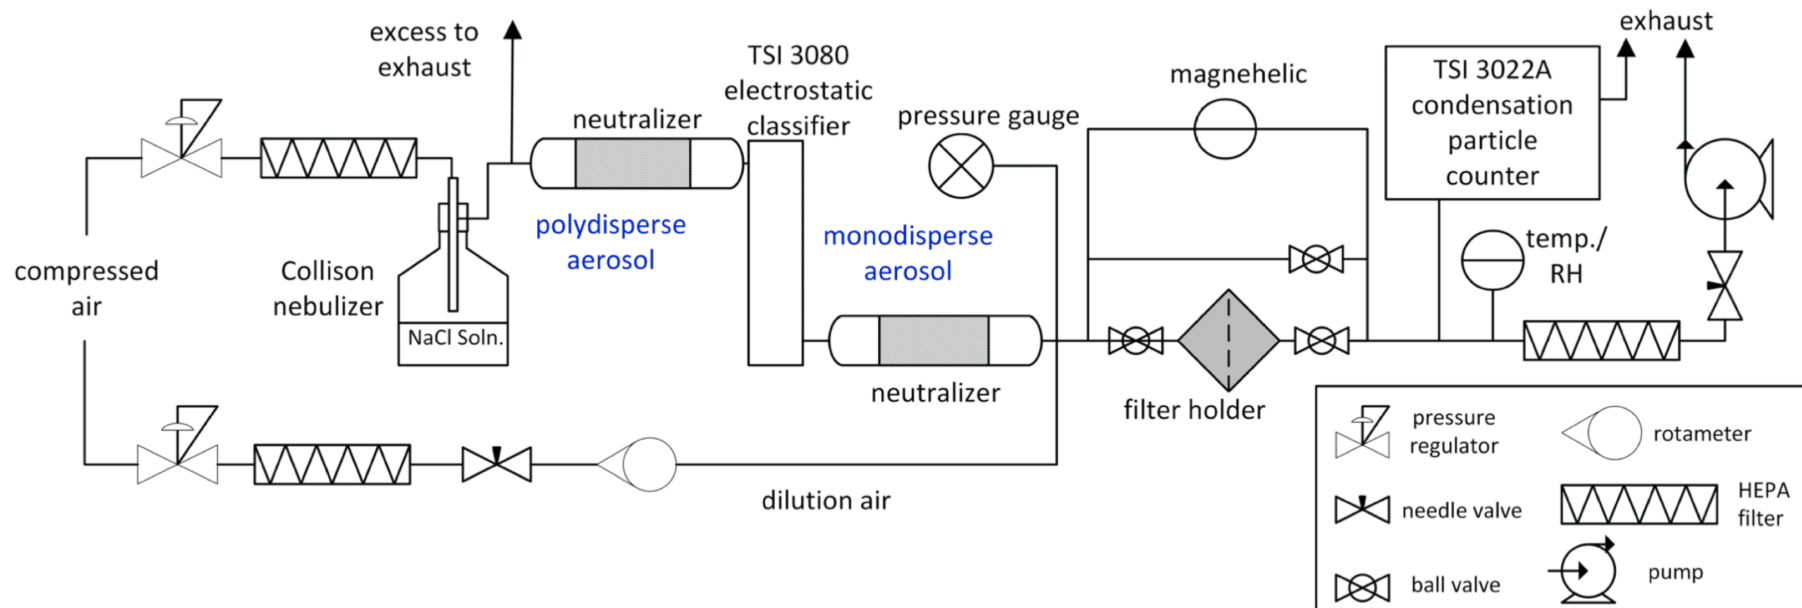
excess to exhaust

TSI 3080 electrostatic classifier

neutralizer

pressure gauge

magnehelic

exhaust

TSI 3022A condensation particle counter

polydisperse aerosol

monodisperse aerosol

temp./ RH

compressed air

Collison nebulizer

NaCl Soln.

neutralizer

filter holder

dilution air

pressure regulator

rotameter

needle valve

HEPA filter

ball valve

pump